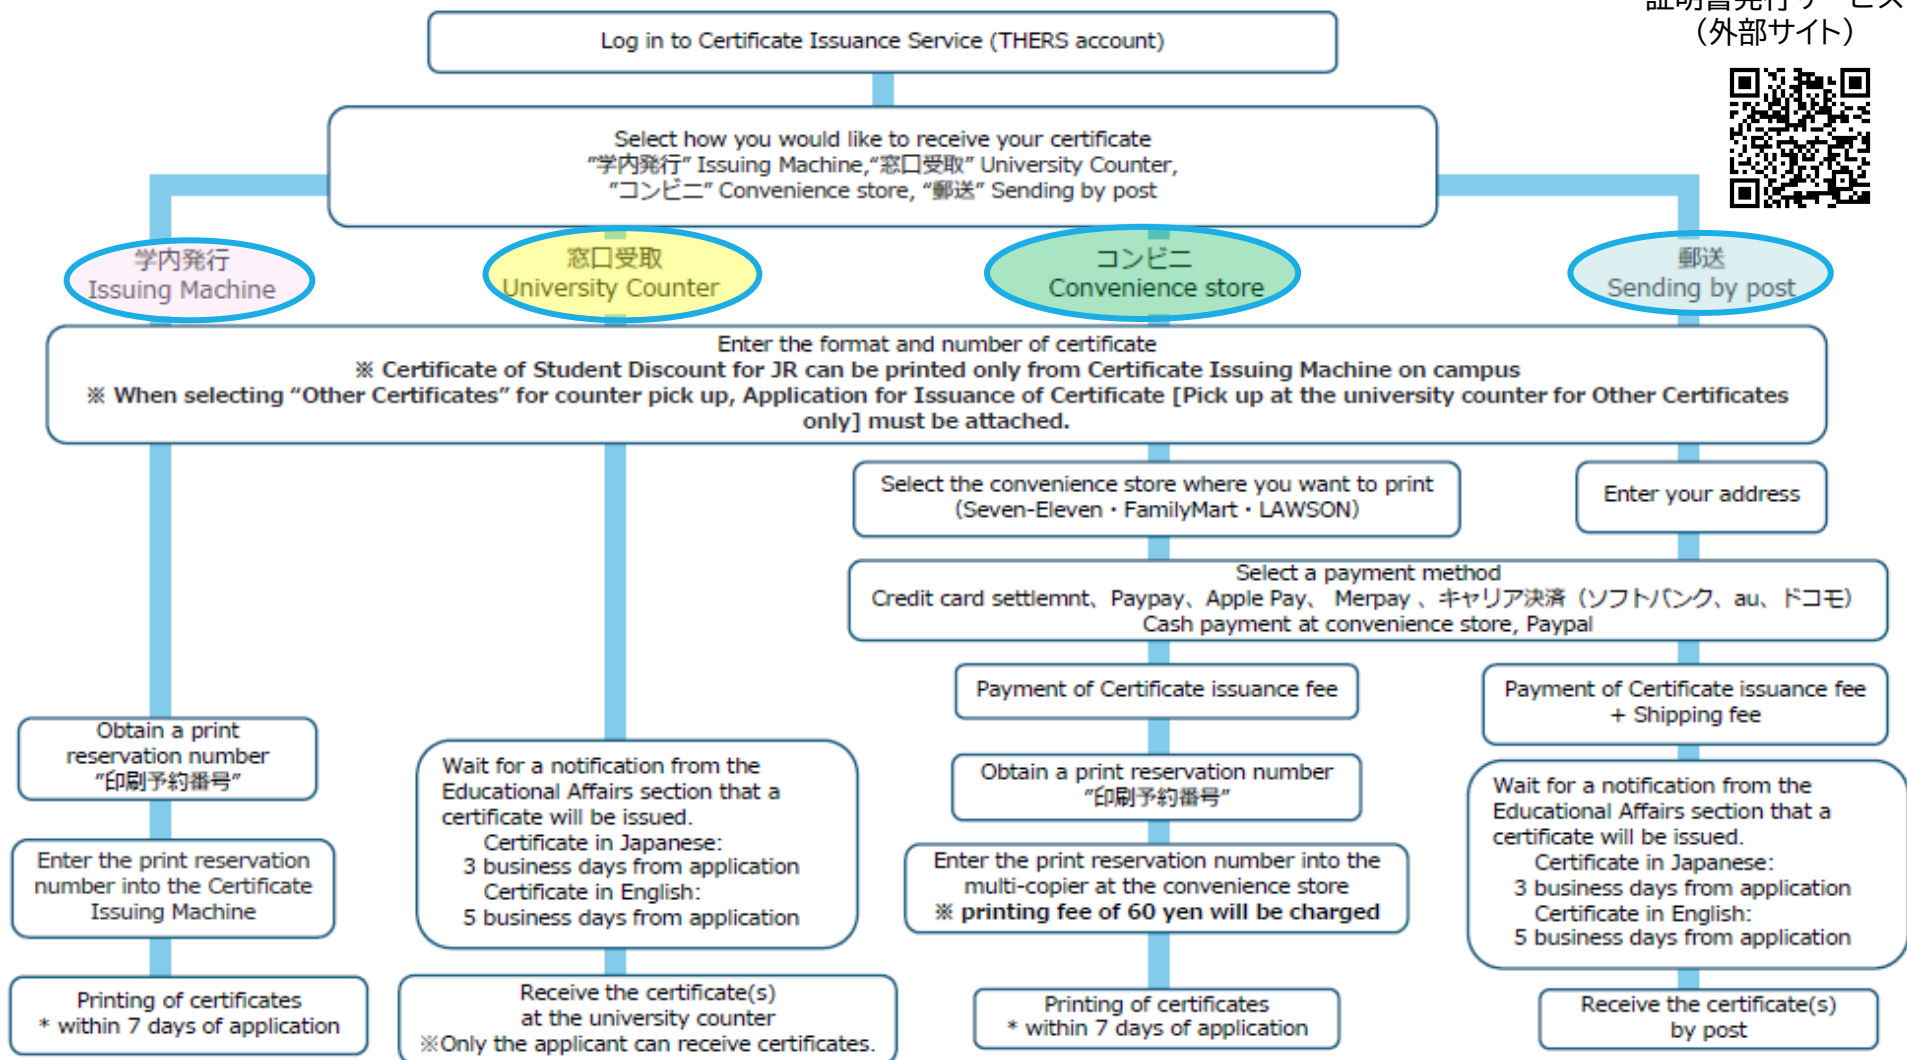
証明書発行サービス
（外部サイト）

Log in to Certificate Issuance Service (THERS account)

Select how you would like to receive your certificate
"学内発行" Issuing Machine,"窓口受取" University Counter,
"コンビニ" Convenience store, "郵送" Sending by post

学内発行
Issuing Machine

窓口受取
University Counter

コンビニ
Convenience store

郵送
Sending by post

Enter the format and number of certificate
※ Certificate of Student Discount for JR can be printed only from Certificate Issuing Machine on campus
※ When selecting "Other Certificates" for counter pick up, Application for Issuance of Certificate [Pick up at the university counter for Other Certificates only] must be attached.

Select the convenience store where you want to print
(Seven-Eleven・FamilyMart・LAWSON)

Enter your address

Select a payment method
Credit card settlemnt、Paypay、Apple Pay、 Merpay 、キャリア決済（ソフトバンク、au、ドコモ）
Cash payment at convenience store, Paypal

Payment of Certificate issuance fee

Payment of Certificate issuance fee
+ Shipping fee

Obtain a print reservation number
"印刷予約番号"

Wait for a notification from the Educational Affairs section that a certificate will be issued.
Certificate in Japanese:
3 business days from application
Certificate in English:
5 business days from application

Obtain a print reservation number
"印刷予約番号"

Wait for a notification from the Educational Affairs section that a certificate will be issued.
Certificate in Japanese:
3 business days from application
Certificate in English:
5 business days from application

Enter the print reservation number into the Certificate Issuing Machine

Enter the print reservation number into the multi-copier at the convenience store
※ printing fee of 60 yen will be charged

Printing of certificates
* within 7 days of application

Receive the certificate(s)
at the university counter
※Only the applicant can receive certificates.

Printing of certificates
* within 7 days of application

Receive the certificate(s)
by post